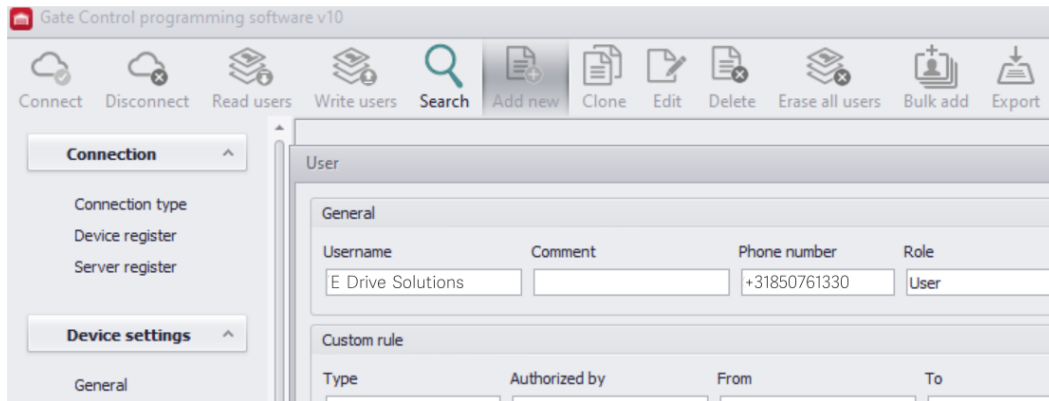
Gate Control programming software v10

Connect Disconnect Read users Write users Search Add new Clone Edit Delete Erase all users Bulk add Export

Connection

Connection type
Device register
Server register

Device settings

General

User

General

Username
E Drive Solutions

Comment

Phone number
+31850761330

Role
User

Custom rule

Type

Authorized by

From

To